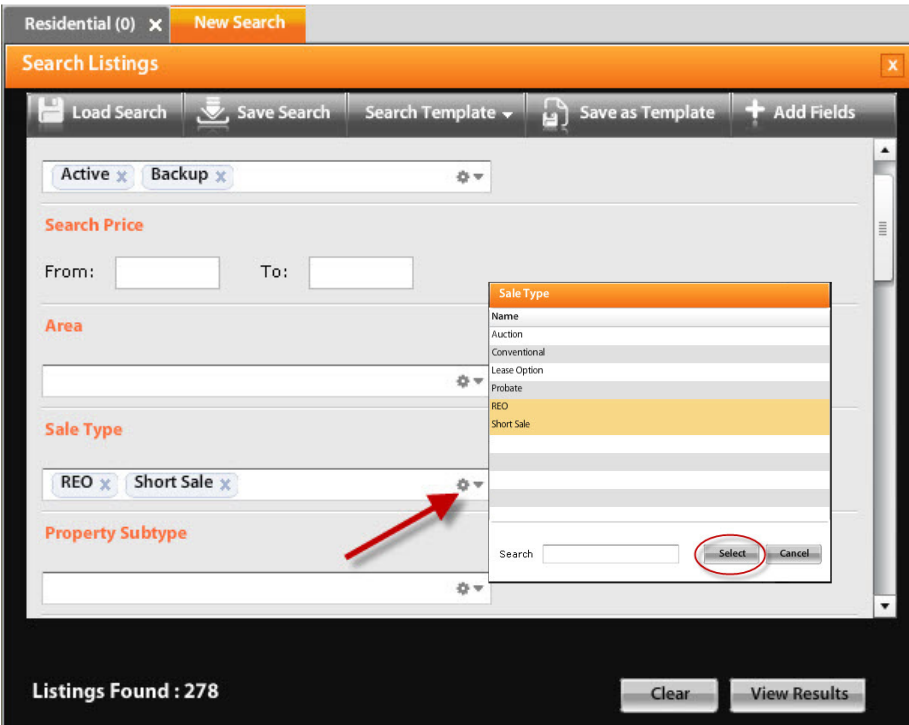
Residential (0) ✕ New Search

Search Listings

X

Load Search Save Search Search Template Save as Template Add Fields

Active ✕ Backup ✕

Search Price

From: To:

Area

Sale Type

REO ✕ Short Sale ✕

Property Subtype

Sale Type

Name
Auction
Conventional
Lease Option
Probate
REO
Short Sale

Search Select Cancel

Listings Found : 278

Clear View Results